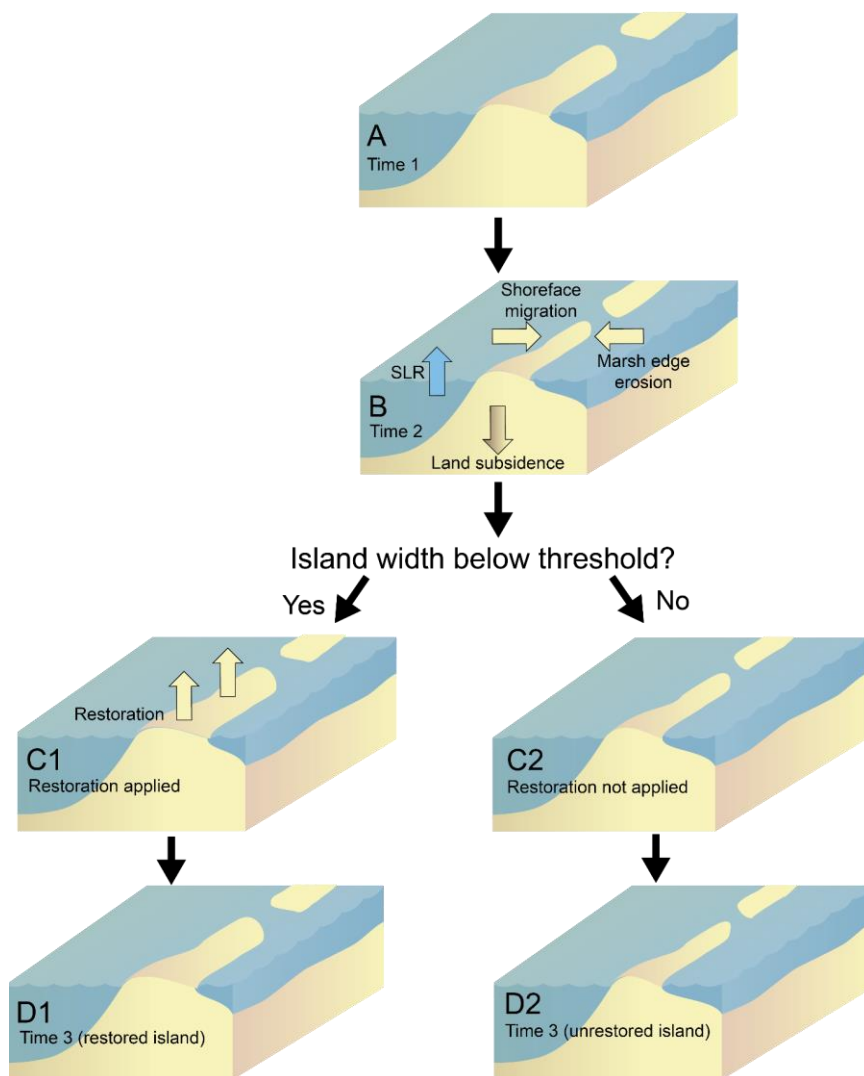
A
Time 1

Shoreface migration
SLR
Marsh edge erosion
B
Time 2
Land subsidence

Island width below threshold?

Yes

No

Restoration
C1
Restoration applied

C2
Restoration not applied

D1
Time 3 (restored island)

D2
Time 3 (unrestored island)